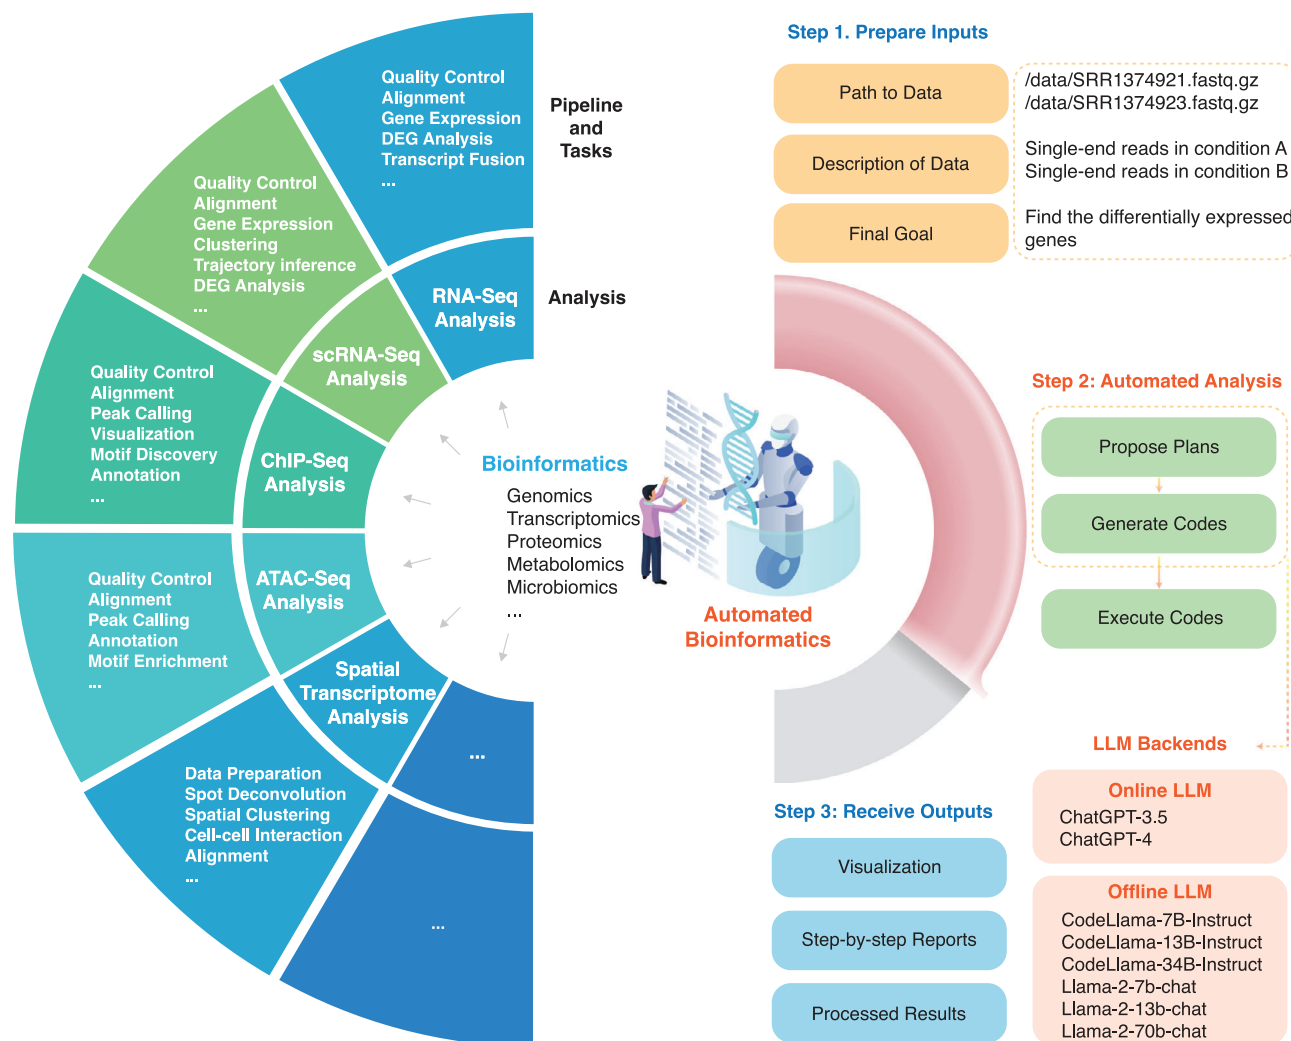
Quality Control
Alignment
Gene Expression
DEG Analysis
Transcript Fusion
...

Pipeline and Tasks

Quality Control
Alignment
Gene Expression
Clustering
Trajectory inference
DEG Analysis
...

RNA-Seq Analysis

Analysis

scRNA-Seq Analysis

Quality Control
Alignment
Peak Calling
Visualization
Motif Discovery
Annotation
...

ChIP-Seq Analysis

Bioinformatics
Genomics
Transcriptomics
Proteomics
Metabolomics
Microbiomics
...

Quality Control
Alignment
Peak Calling
Annotation
Motif Enrichment
...

ATAC-Seq Analysis

Spatial Transcriptome Analysis

...

Data Preparation
Spot Deconvolution
Spatial Clustering
Cell-cell Interaction
Alignment
...

...

Automated Bioinformatics

Step 1. Prepare Inputs

Path to Data
/data/SRR1374921.fastq.gz
/data/SRR1374923.fastq.gz

Description of Data
Single-end reads in condition A
Single-end reads in condition B

Final Goal
Find the differentially expressed genes

Step 2: Automated Analysis

Propose Plans

Generate Codes

Execute Codes

LLM Backends

Online LLM
ChatGPT-3.5
ChatGPT-4

Offline LLM
CodeLlama-7B-Instruct
CodeLlama-13B-Instruct
CodeLlama-34B-Instruct
Llama-2-7b-chat
Llama-2-13b-chat
Llama-2-70b-chat

Step 3: Receive Outputs

Visualization

Step-by-step Reports

Processed Results